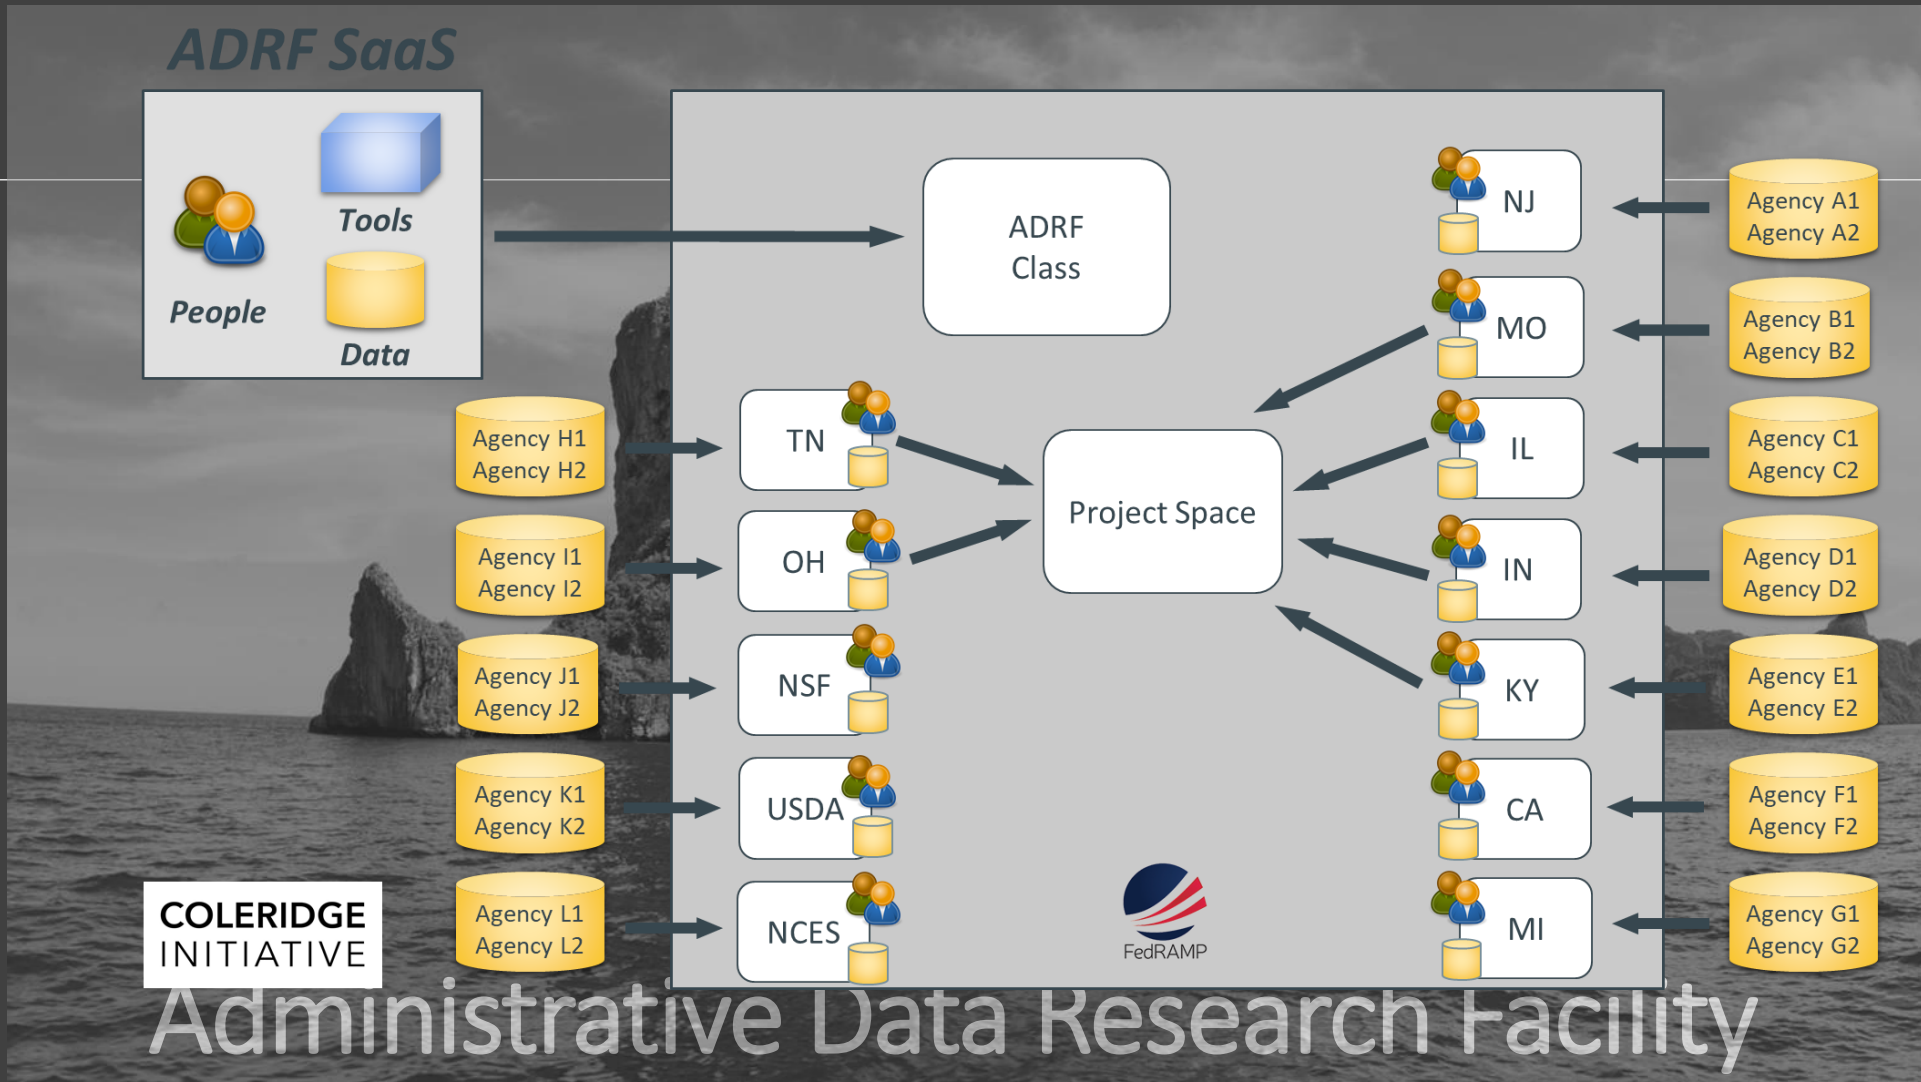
ADRF SaaS

Tools

People

Data

ADRF Class

NJ

Agency A1
Agency A2

MO

Agency B1
Agency B2

Agency H1
Agency H2

TN

Project Space

IL

Agency C1
Agency C2

Agency I1
Agency I2

OH

IN

Agency D1
Agency D2

Agency J1
Agency J2

NSF

KY

Agency E1
Agency E2

Agency K1
Agency K2

USDA

CA

Agency F1
Agency F2

COLERIDGE INITIATIVE

Agency L1
Agency L2

NCES

FedRAMP

MI

Agency G1
Agency G2

Administrative Data Research Facility